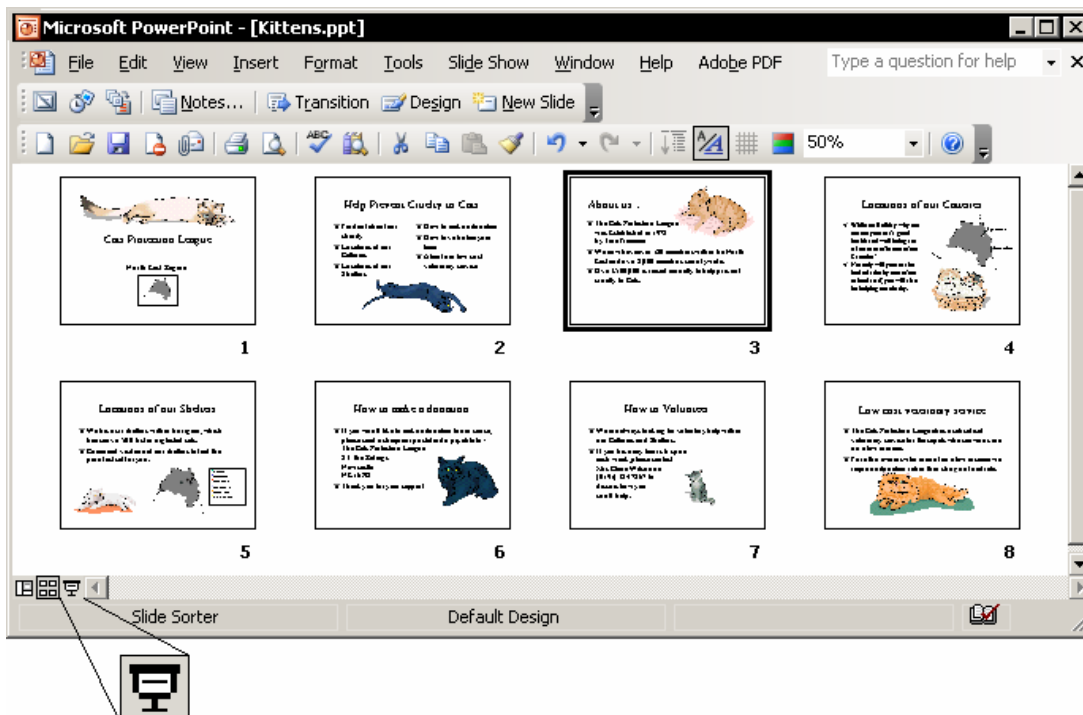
Microsoft PowerPoint - [Kittens.ppt]

File Edit View Insert Format Tools Slide Show Window Help Adobe PDF

Type a question for help

Notes... Transition Design New Slide

50%

Cats Protection League

Perth Cat Rescue

1

Help Prevent Cruelty to Cats

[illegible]

2

About us

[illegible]

3

Locations of our Centres

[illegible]

4

Locations of our Shelters

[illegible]

5

How to make a donation

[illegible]

6

How to Volunteer

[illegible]

7

Low cost veterinary service

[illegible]

8

Slide Sorter

Default Design